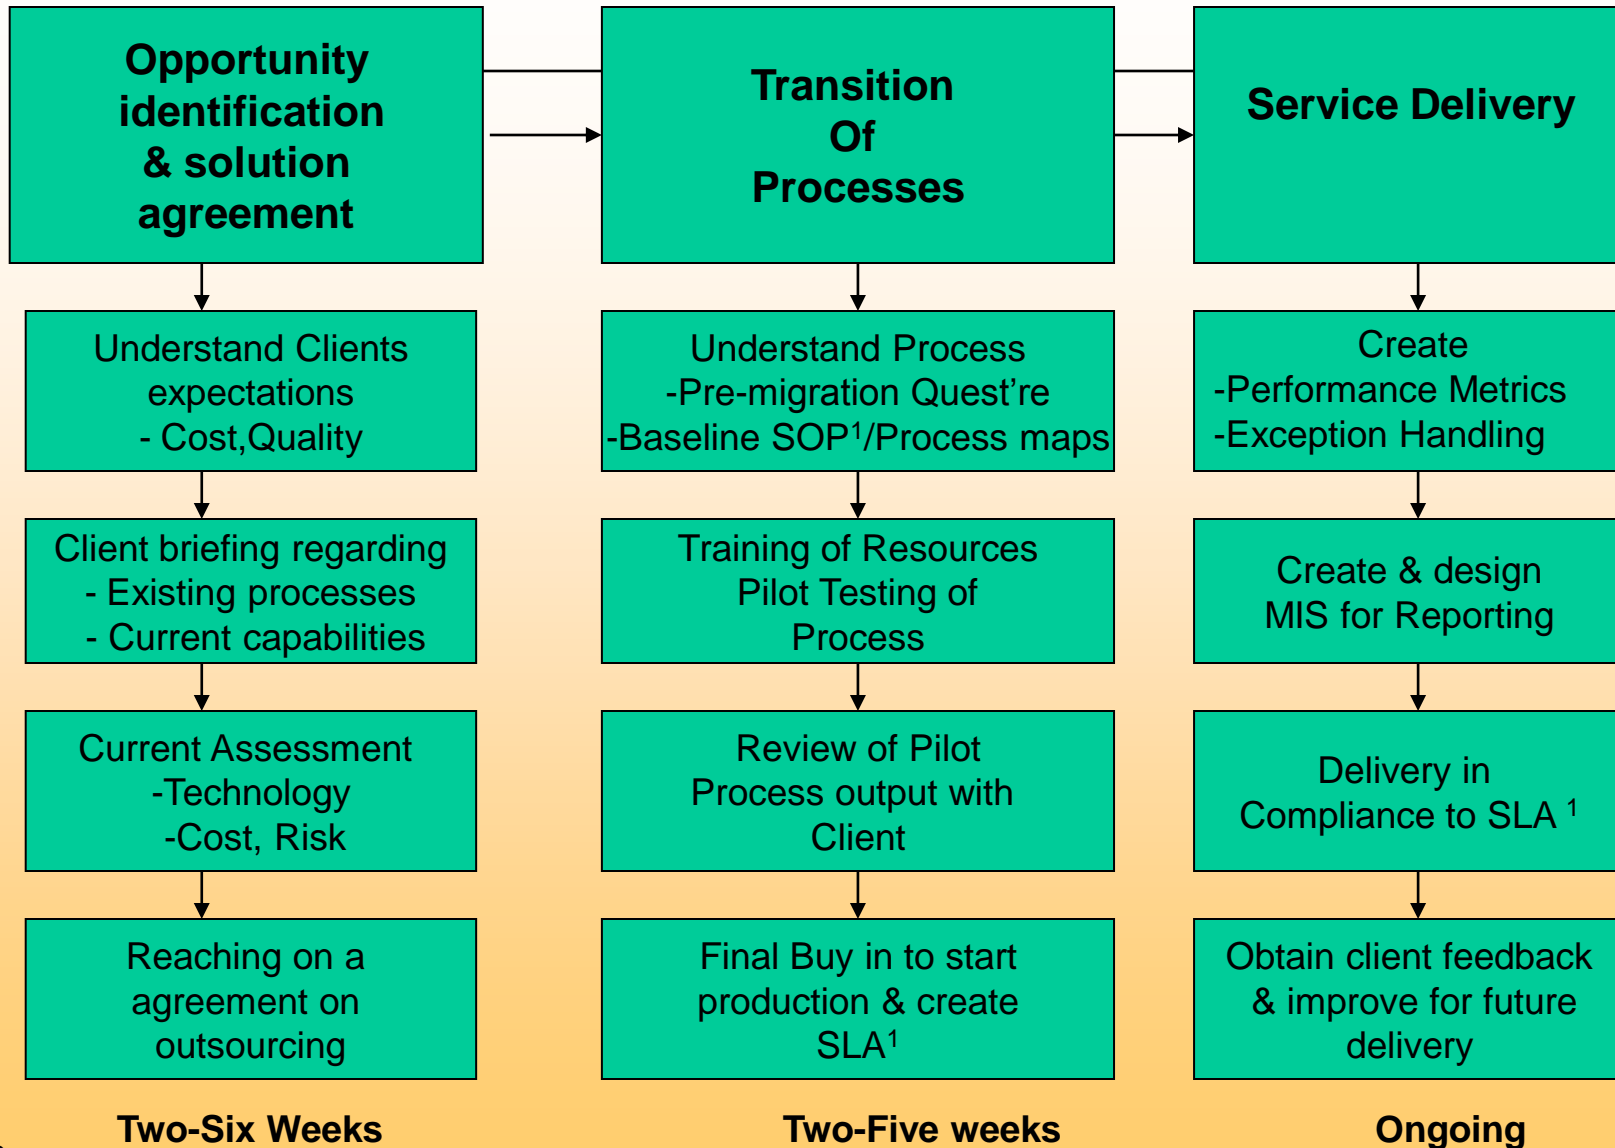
Opportunity identification & solution agreement

Understand Clients expectations
- Cost,Quality

Client briefing regarding
- Existing processes
- Current capabilities

Current Assessment
-Technology
-Cost, Risk

Reaching on a agreement on outsourcing

Two-Six Weeks

Transition Of Processes

Understand Process
-Pre-migration Quest're
-Baseline SOP$^1$/Process maps

Training of Resources Pilot Testing of Process

Review of Pilot Process output with Client

Final Buy in to start production & create SLA$^1$

Two-Five weeks

Service Delivery

Create
-Performance Metrics
-Exception Handling

Create & design MIS for Reporting

Delivery in Compliance to SLA $^1$

Obtain client feedback & improve for future delivery

Ongoing